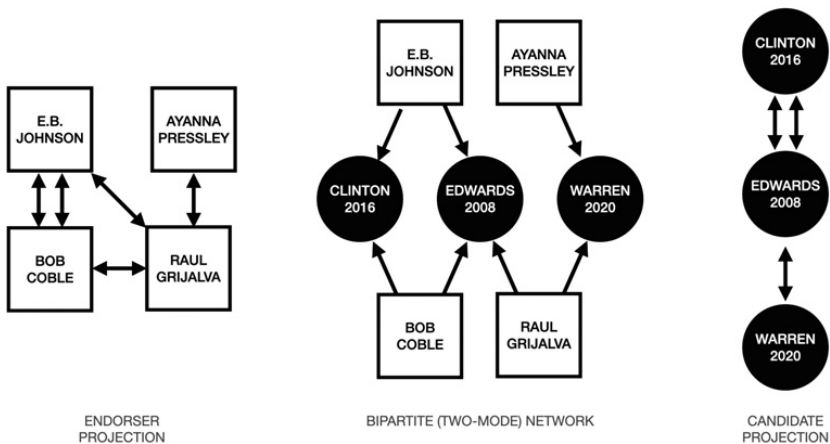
E.B. JOHNSON

AYANNA PRESSLEY

BOB COBLE

RAUL GRIJALVA

ENDORSER PROJECTION

E.B. JOHNSON

AYANNA PRESSLEY

CLINTON 2016

EDWARDS 2008

WARREN 2020

BOB COBLE

RAUL GRIJALVA

BIPARTITE (TWO-MODE) NETWORK

CLINTON 2016

EDWARDS 2008

WARREN 2020

CANDIDATE PROJECTION